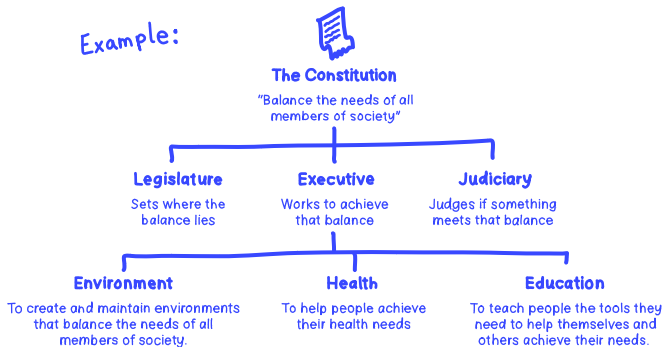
Example:

The Constitution

"Balance the needs of all members of society"

Legislature

Sets where the balance lies

Executive

Works to achieve that balance

Judiciary

Judges if something meets that balance

Environment

To create and maintain environments that balance the needs of all members of society.

Health

To help people achieve their health needs

Education

To teach people the tools they need to help themselves and others achieve their needs.